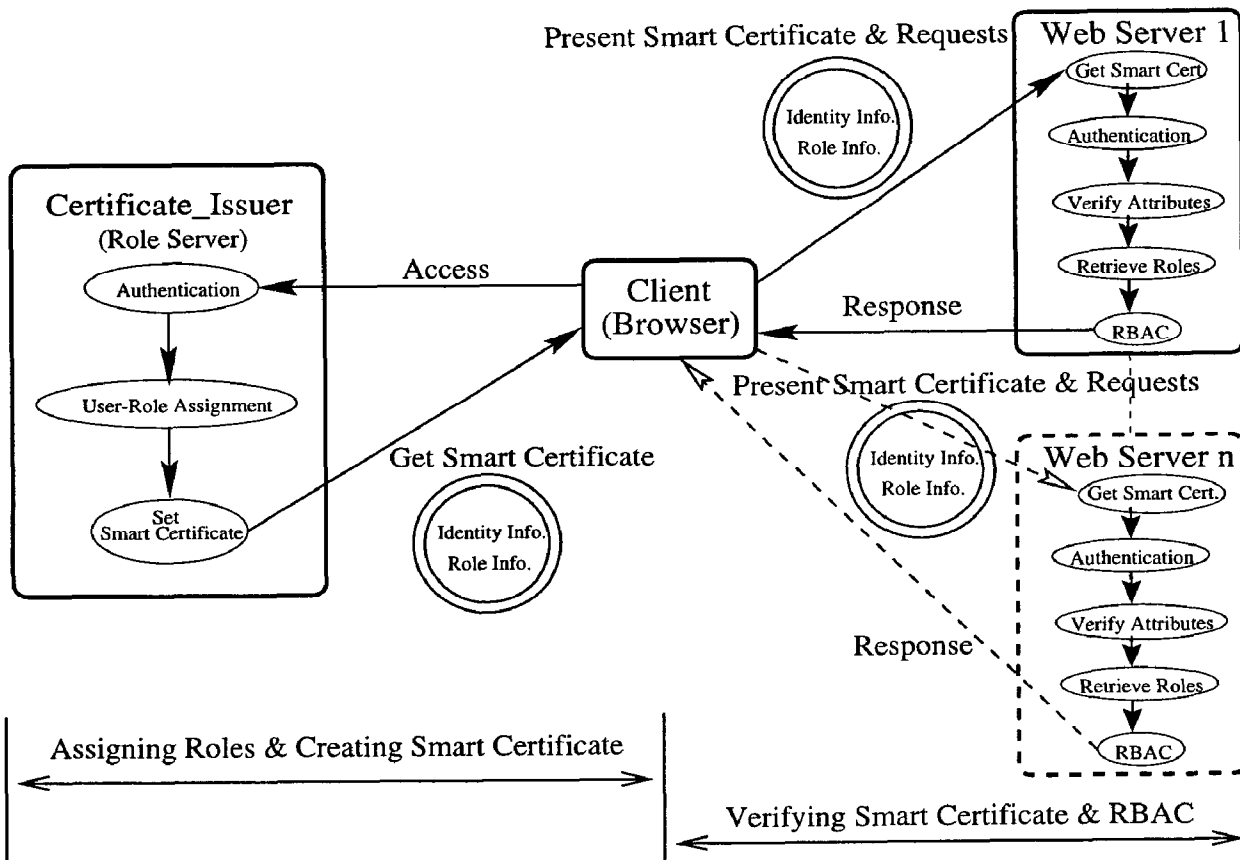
Present Smart Certificate & Requests

Web Server 1

Get Smart Cert

Authentication

Verify Attributes

Retrieve Roles

RBAC

Identity Info.
Role Info.

Certificate_Issuer
(Role Server)

Authentication

User-Role Assignment

Set
Smart Certificate

Access

Client
(Browser)

Response

Present Smart Certificate & Requests

Identity Info.
Role Info.

Web Server n

Get Smart Cert.

Authentication

Verify Attributes

Retrieve Roles

RBAC

Get Smart Certificate

Identity Info.
Role Info.

Response

Assigning Roles & Creating Smart Certificate

Verifying Smart Certificate & RBAC